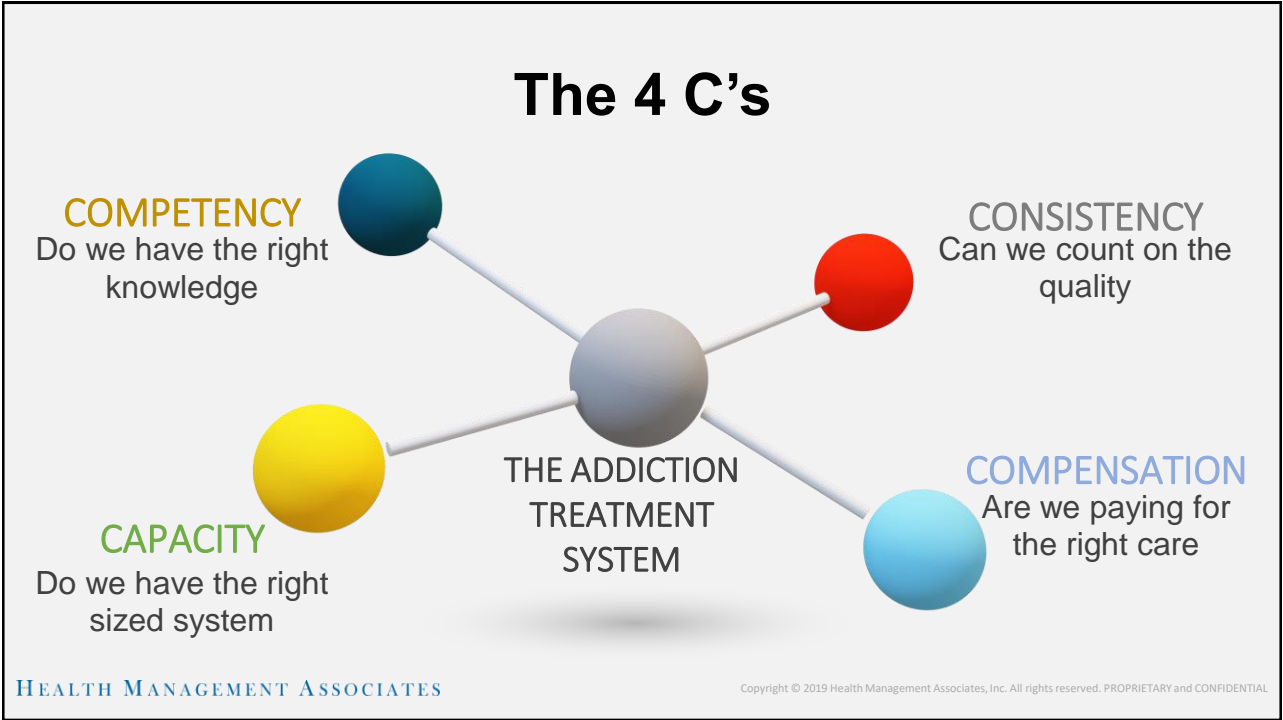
The 4 C’s

COMPETENCY
Do we have the right knowledge

CONSISTENCY
Can we count on the quality

THE ADDICTION TREATMENT SYSTEM

COMPENSATION
Are we paying for the right care

CAPACITY
Do we have the right sized system

HEALTH MANAGEMENT ASSOCIATES

Copyright © 2019 Health Management Associates, Inc. All rights reserved. PROPRIETARY and CONFIDENTIAL